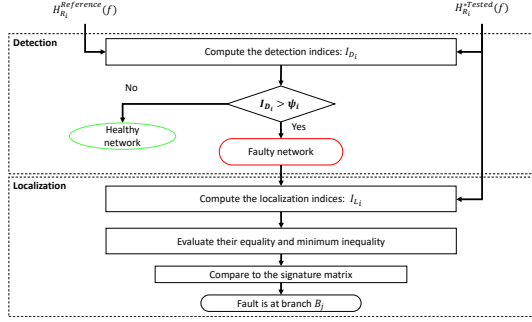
$H_{R_i}^{Reference}(f)$

$H_{R_i}^{*Tested}(f)$

Detection

Compute the detection indices: $I_{D_i}$

No

$I_{D_i} > \psi_i$

Yes

Healthy network

Faulty network

Localization

Compute the localization indices: $I_{L_i}$

Evaluate their equality and minimum inequality

Compare to the signature matrix

Fault is at branch $B_j$